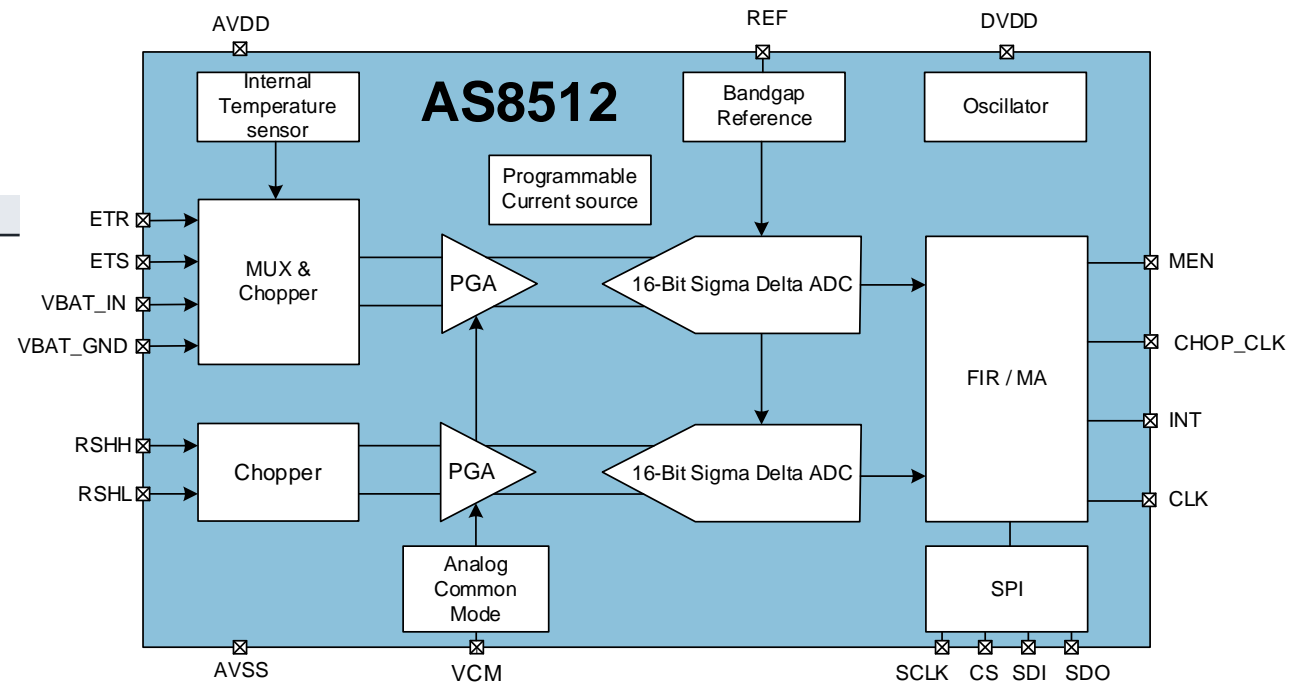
AVDD

REF

DVDD

Internal Temperature sensor

AS8512

Bandgap Reference

Oscillator

Programmable Current source

ETR

ETS

VBAT_IN

VBAT_GND

MUX & Chopper

PGA

16-Bit Sigma Delta ADC

FIR / MA

MEN

CHOP_CLK

INT

CLK

RSHH

RSHL

Chopper

PGA

16-Bit Sigma Delta ADC

Analog Common Mode

SPI

AVSS

VCM

SCLK CS SDI SDO